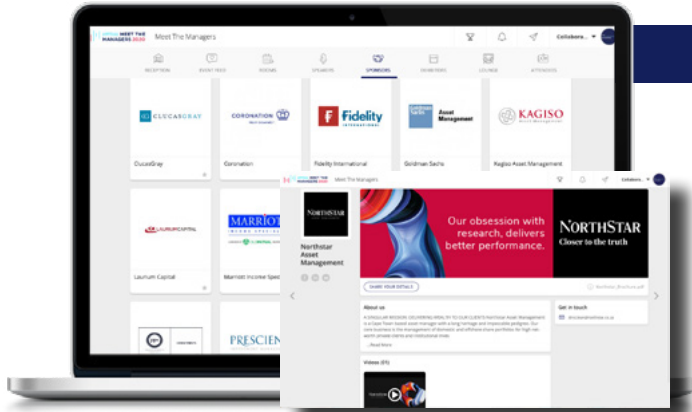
MEET THE MANAGERS 2020 Meet The Managers

Collabora...

RECEPTION EVENT FEED ROOMS SPEAKERS SPONSORS EXHIBITORS LOUNGE ATTENDEES

CLUCASGRAY
ClucasGray

CORONATION
Coronation

Fidelity INTERNATIONAL
Fidelity International

Goldman Sachs Asset Management
Goldman Sachs

KAGISO
Kagiso Asset Management

LAURIUMCAPITAL
Laurium Capital

MARRIOTT
Marriott Income Specialist

PRESCIENT

MEET THE MANAGERS 2020 Meet The Managers

Collabora...

NORTHSTAR

Northstar Asset Management

SHARE YOUR DETAILS

Our obsession with research, delivers better performance.

NORTHSTAR Closer to the truth

About us

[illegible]

...Read More

Get in touch

Videos (01)